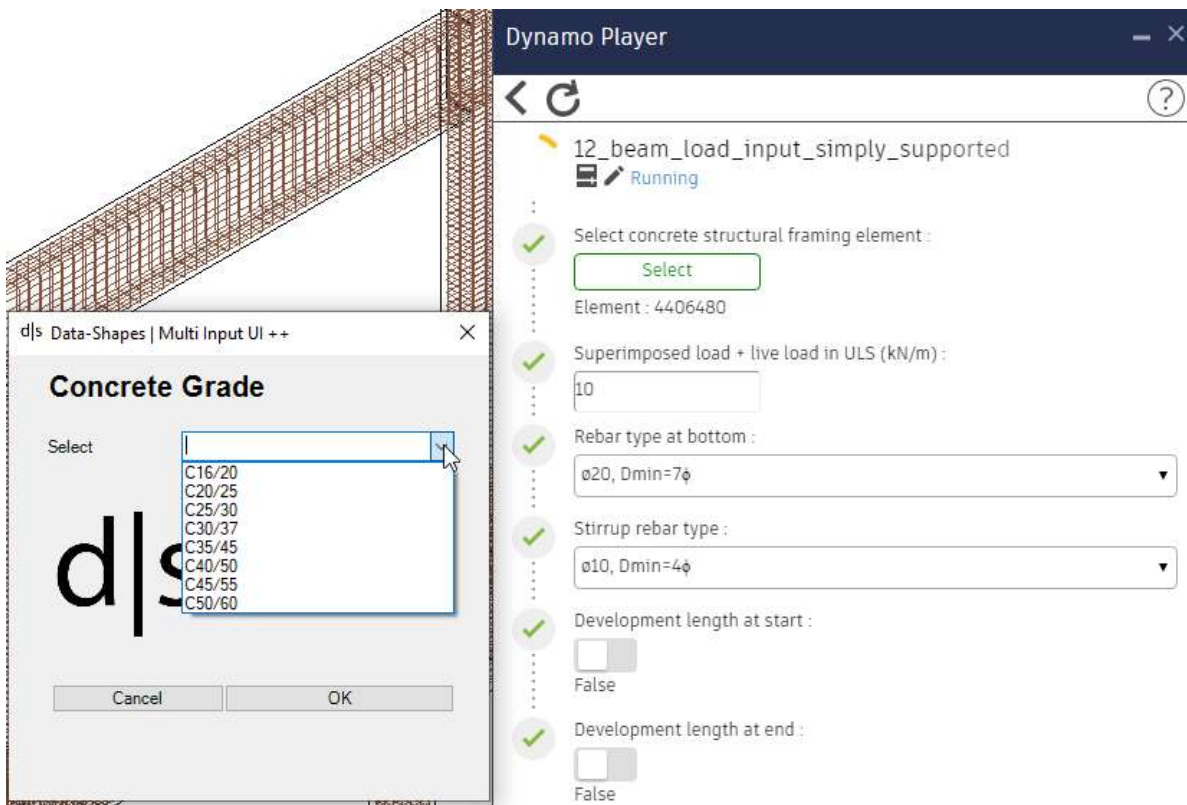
d|s Data-Shapes | Multi Input UI ++

Concrete Grade

Select

C16/20
C20/25
C25/30
C30/37
C35/45
C40/50
C45/55
C50/60

d|s

Cancel

OK

Dynamo Player

12_beam_load_input_simply_supported
Running

Select concrete structural framing element :
Select
Element : 4406480

Superimposed load + live load in ULS (kN/m) :
10

Rebar type at bottom :
ø20, Dmin=7ϕ

Stirrup rebar type :
ø10, Dmin=4ϕ

Development length at start :
False

Development length at end :
False